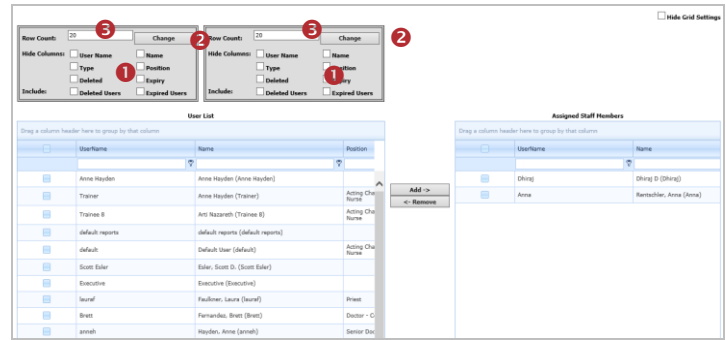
Hide Grid Settings

Row Count: 20 3 Change 2
Hide Columns: User Name Name
Type Position
Deleted 1 Expiry
Include: Deleted Users Expired Users

Row Count: 20 3 Change 2
Hide Columns: User Name Name
Type Position
Deleted 1 Expiry
Include: Deleted Users Expired Users

User List

Drag a column header here to group by that column

| | UserName | Name | Position |
|---|---|---|---|
| | Anne Hayden | Anne Hayden (Anne Hayden) | |
| | Trainer | Anne Hayden (Trainer) | Acting Cha Nurse |
| | Trainee B | Arti Nazareth (Trainee B) | Acting Cha Nurse |
| | default reports | default reports (default reports) | |
| | default | Default User (default) | Acting Cha Nurse |
| | Scott Esler | Esler, Scott D. (Scott Esler) | |
| | Executive | Executive (Executive) | |
| | lauraf | Faulkner, Laura (lauraf) | Priest |
| | Brett | Fernandez, Brett (Brett) | Doctor - C |
| | anneh | Hayden, Anne (anneh) | Senior Doc |

Add ->
<- Remove

Assigned Staff Members

Drag a column header here to group by that column

| | UserName | Name |
|---|---|---|
| | Dhiraj | Dhiraj D (Dhiraj) |
| | Anna | Rentschler, Anna (Anna) |